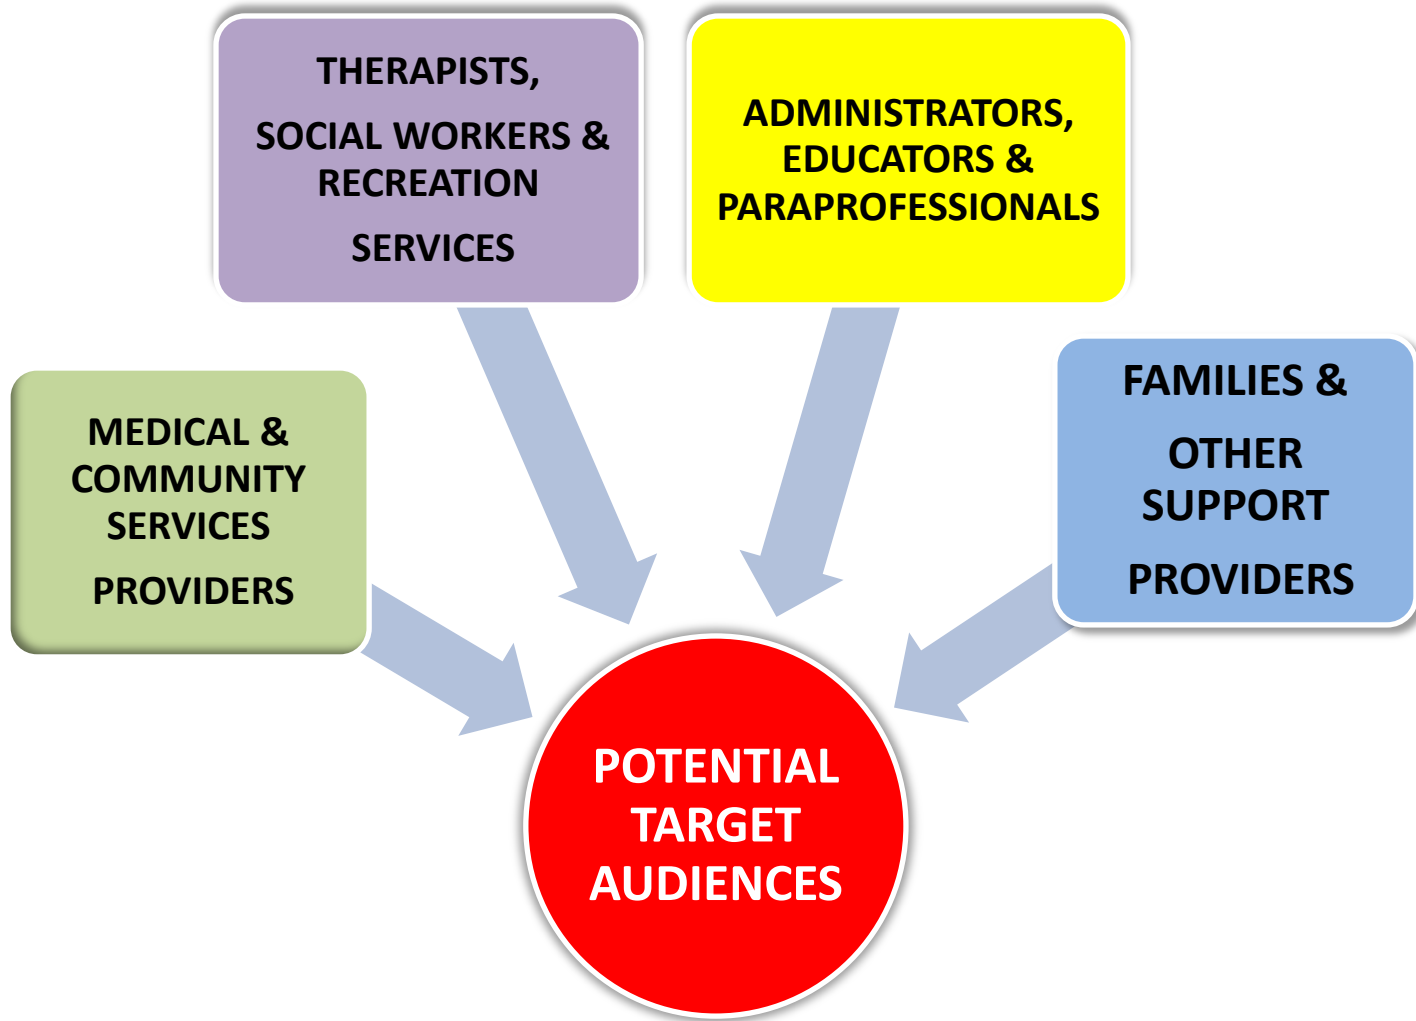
THERAPISTS,

SOCIAL WORKERS & RECREATION

SERVICES

ADMINISTRATORS, EDUCATORS & PARAPROFESSIONALS

MEDICAL & COMMUNITY SERVICES

PROVIDERS

FAMILIES &

OTHER SUPPORT

PROVIDERS

POTENTIAL TARGET AUDIENCES